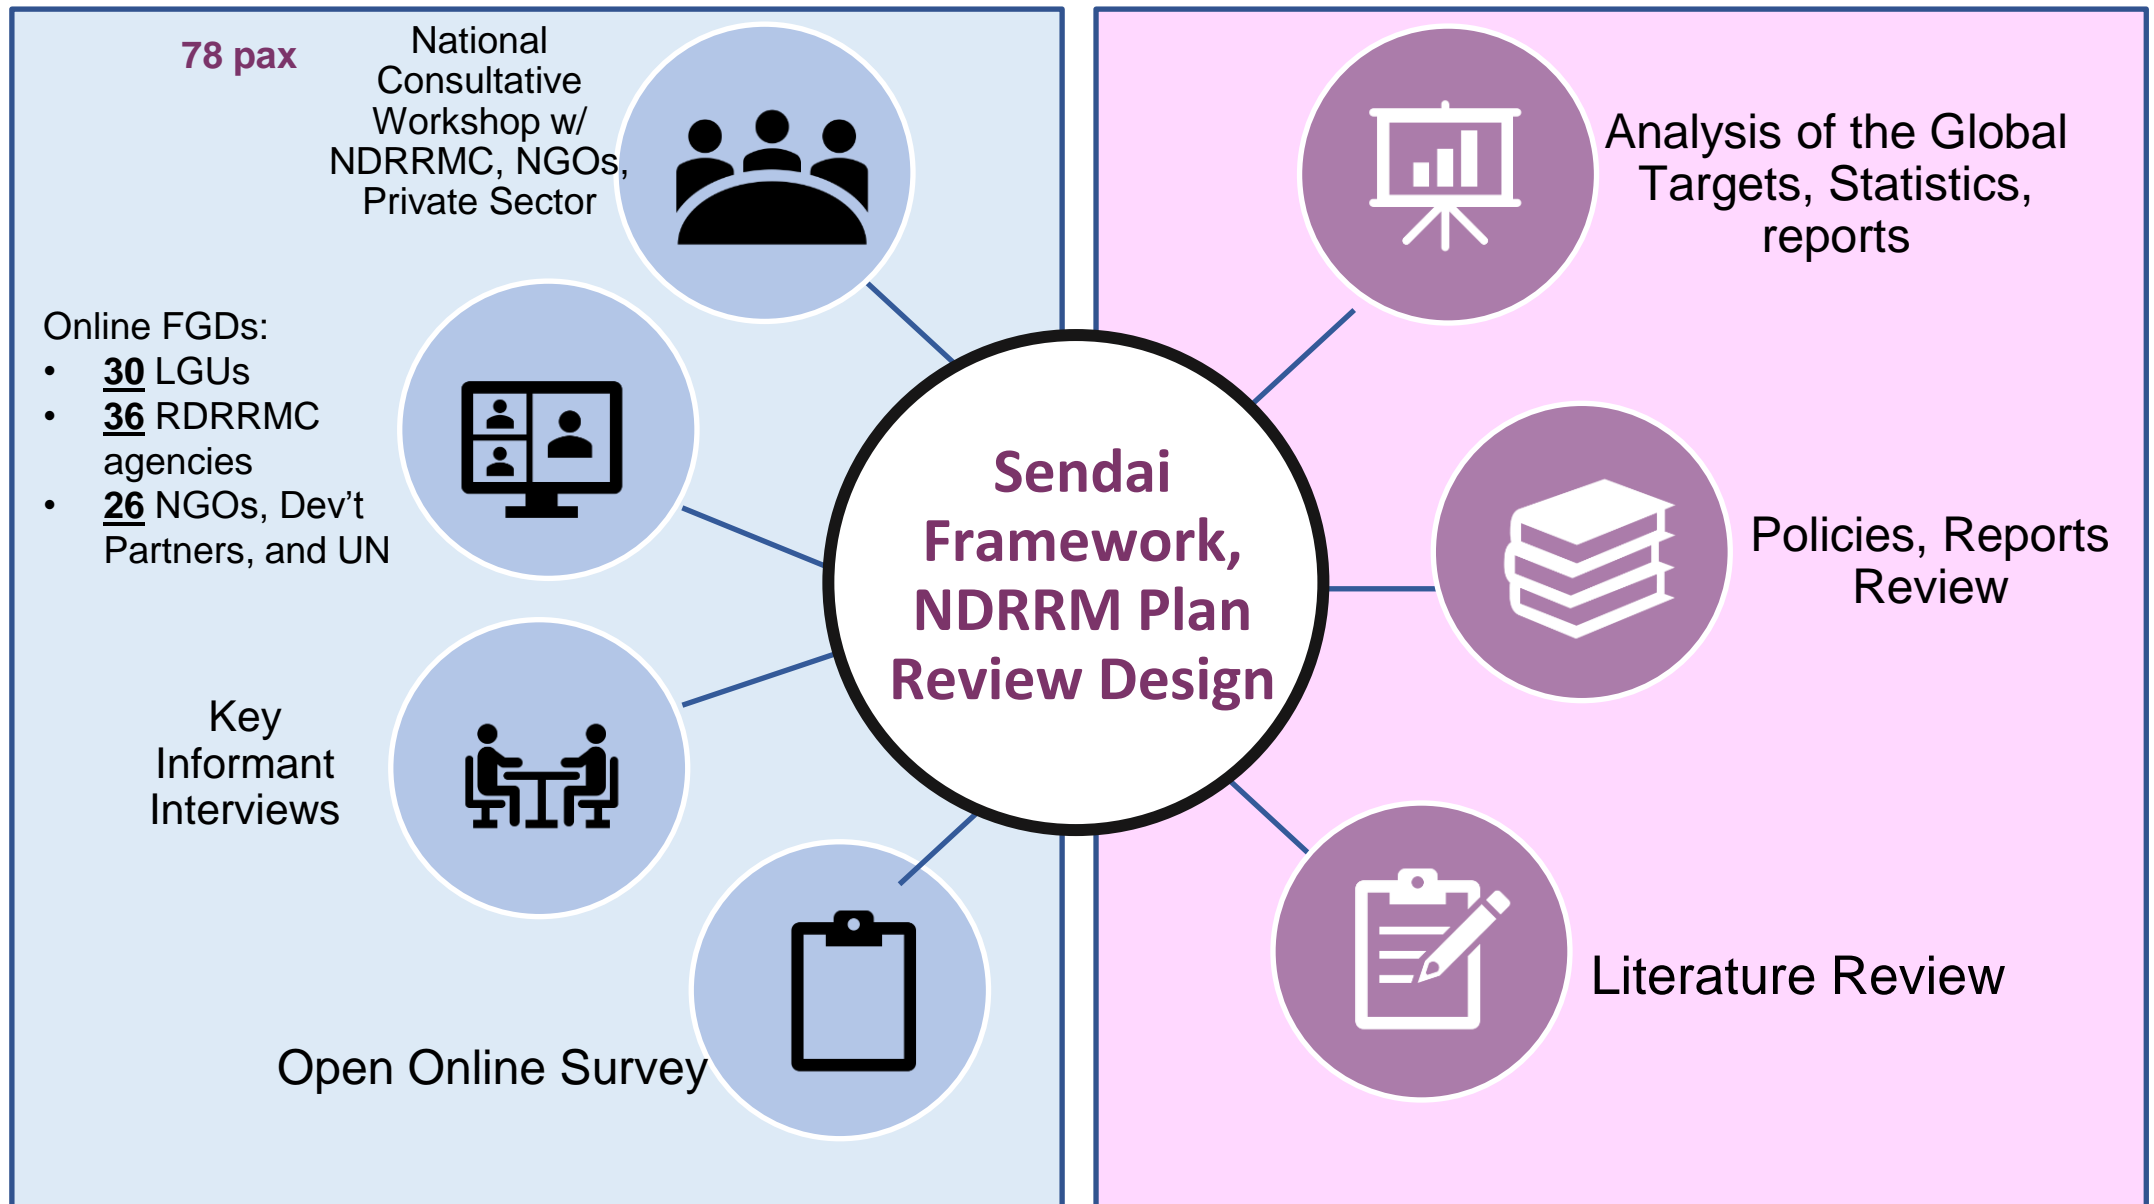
78 pax

National Consultative Workshop w/ NDRRMC, NGOs, Private Sector

Online FGDs:
• 30 LGUs
• 36 RDRRMC agencies
• 26 NGOs, Dev't Partners, and UN

Key Informant Interviews

Open Online Survey

Sendai Framework, NDRRM Plan Review Design

Analysis of the Global Targets, Statistics, reports

Policies, Reports Review

Literature Review